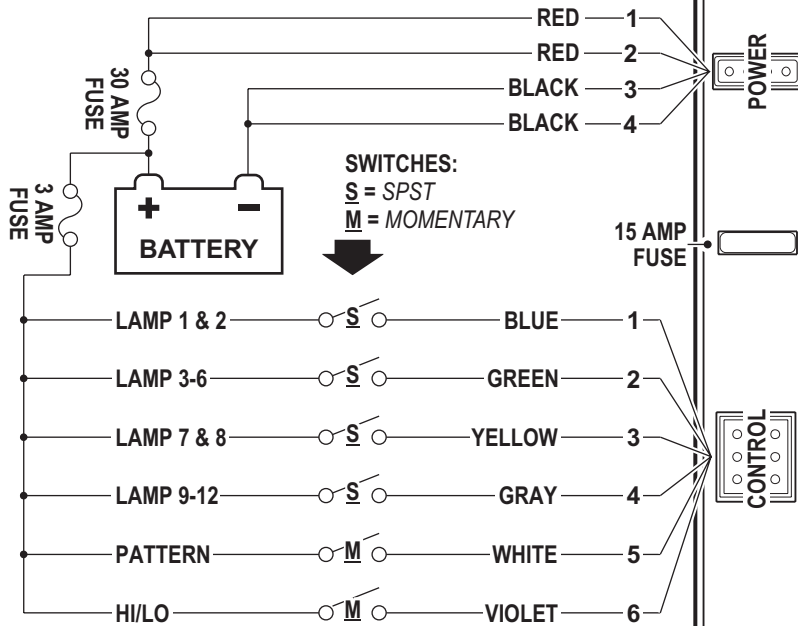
RED 1
RED 2
BLACK 3
BLACK 4
30 AMP FUSE
POWER
3 AMP FUSE
+ −
BATTERY
SWITCHES:
S = SPST
M = MOMENTARY
15 AMP FUSE
LAMP 1 & 2 S BLUE 1
LAMP 3-6 S GREEN 2
LAMP 7 & 8 S YELLOW 3
LAMP 9-12 S GRAY 4
PATTERN M WHITE 5
HI/LO M VIOLET 6
CONTROL